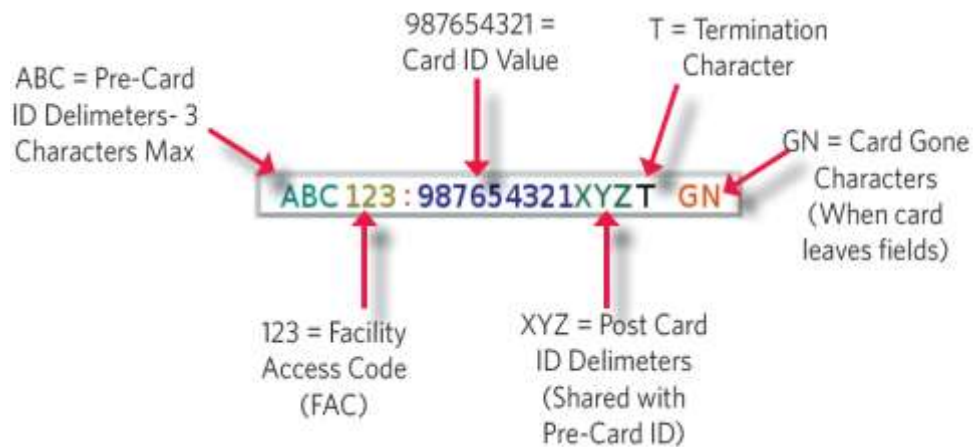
ABC = Pre-Card ID Delimeters- 3 Characters Max

987654321 = Card ID Value

T = Termination Character

GN = Card Gone Characters (When card leaves fields)

ABC 123 : 987654321XYZT GN

123 = Facility Access Code (FAC)

XYZ = Post Card ID Delimeters (Shared with Pre-Card ID)